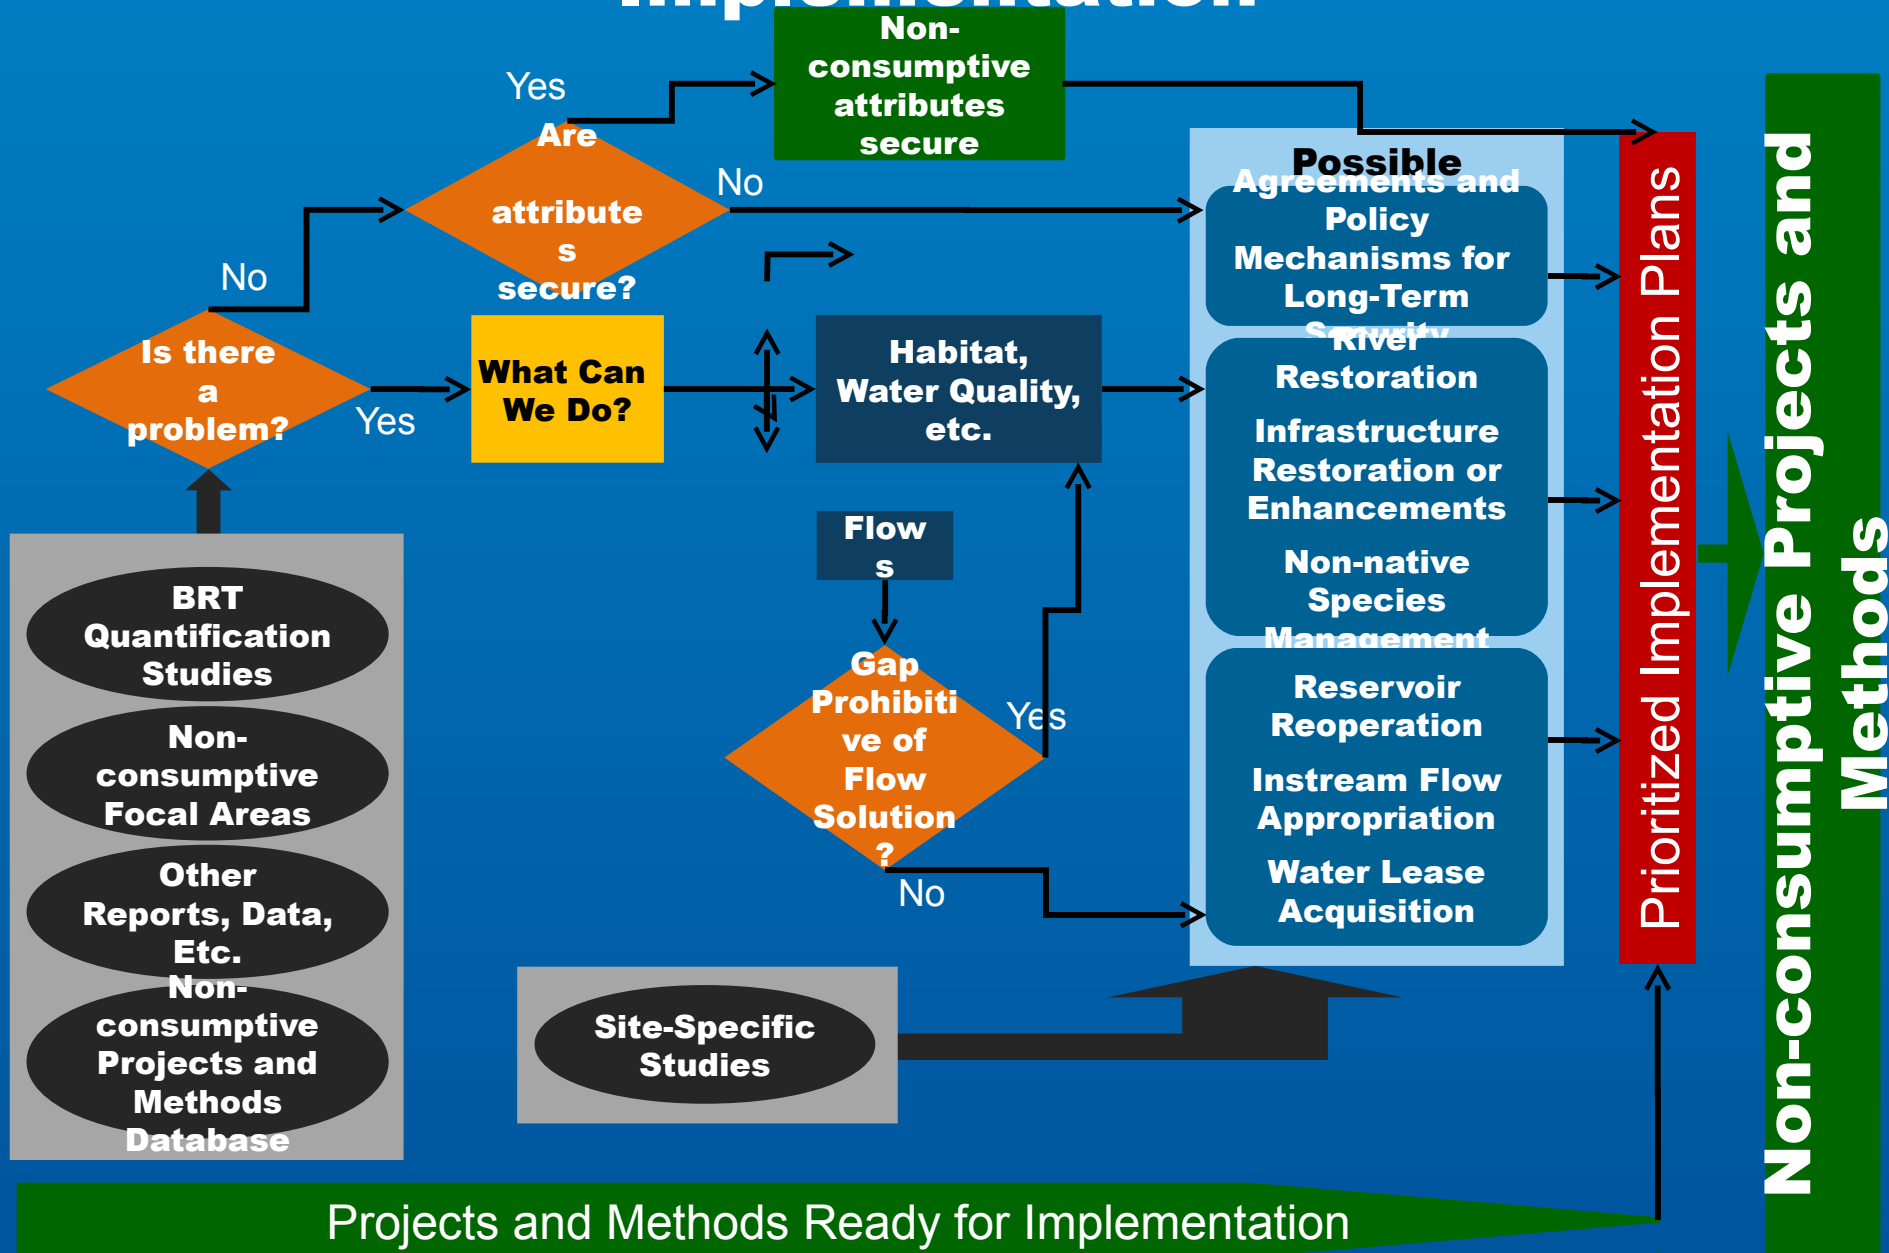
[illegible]

Non-consumptive attributes secure

Yes

Are attributes secure?

No

No

Is there a problem?

Yes

What Can We Do?

Habitat, Water Quality, etc.

Flows

Gap Prohibitive of Flow Solution?

Yes

No

Possible

Agreements and Policy Mechanisms for Long-Term Security

River Restoration

Infrastructure Restoration or Enhancements

Non-native Species Management

Reservoir Reoperation

Instream Flow Appropriation

Water Lease Acquisition

Prioritized Implementation Plans

Non-consumptive Projects and Methods

BRT Quantification Studies

Non-consumptive Focal Areas

Other Reports, Data, Etc.

Non-consumptive Projects and Methods Database

Site-Specific Studies

Projects and Methods Ready for Implementation